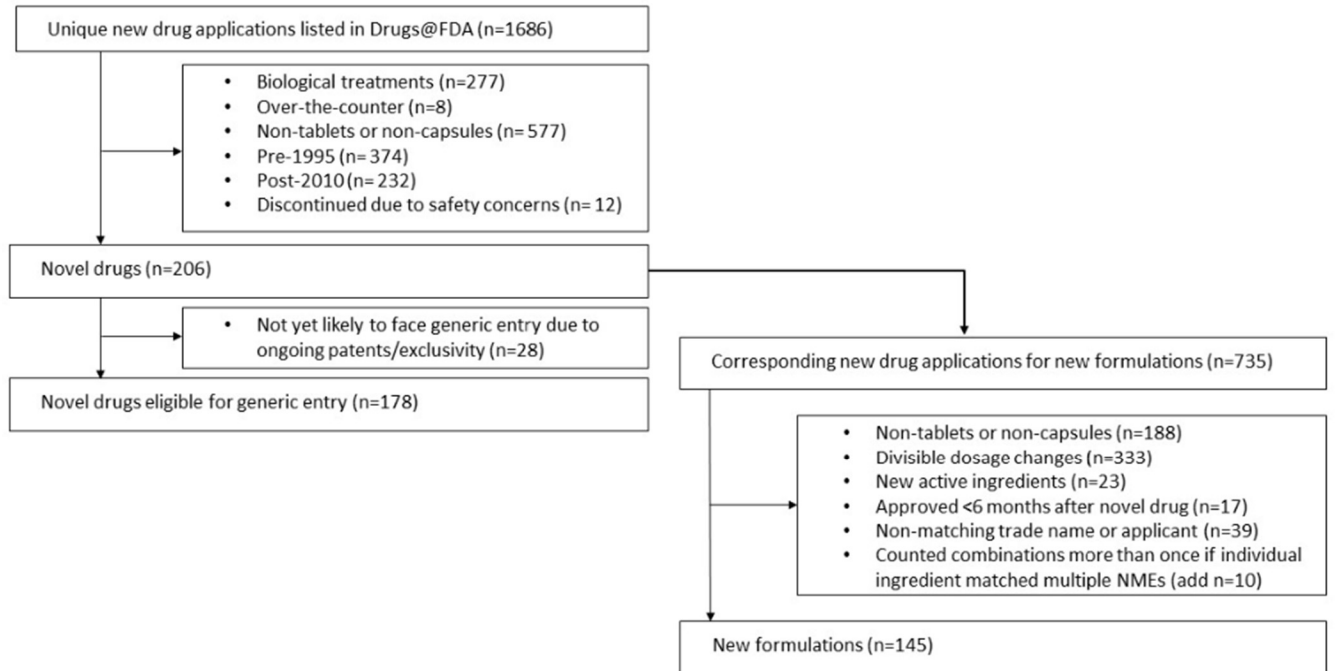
Unique new drug applications listed in Drugs@FDA (n=1686)

• Biological treatments (n=277)
• Over-the-counter (n=8)
• Non-tablets or non-capsules (n= 577)
• Pre-1995 (n= 374)
• Post-2010 (n= 232)
• Discontinued due to safety concerns (n= 12)

Novel drugs (n=206)

• Not yet likely to face generic entry due to ongoing patents/exclusivity (n=28)

Novel drugs eligible for generic entry (n=178)

Corresponding new drug applications for new formulations (n=735)

• Non-tablets or non-capsules (n=188)
• Divisible dosage changes (n=333)
• New active ingredients (n=23)
• Approved <6 months after novel drug (n=17)
• Non-matching trade name or applicant (n=39)
• Counted combinations more than once if individual ingredient matched multiple NMEs (add n=10)

New formulations (n=145)